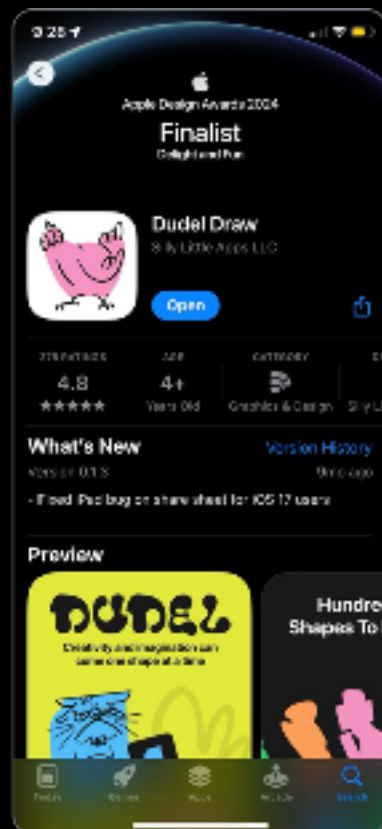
9:25

Apple Design Awards 2024

Finalist

Delight and Fun

Dudel Draw

Silly Little Apps LLC

Open

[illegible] RATINGS | AGE | CATEGORY
4.8 | 4+ | 
★★★★★ | Years Old | Graphics & Design | Silly L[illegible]

What's New

Version History

Version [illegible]

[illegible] ago

- Fixed iPad bug on share sheet for iOS 17 users

Preview

DUDEL

Creativity and imagination can come one shape at a time

Hundre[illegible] Shapes To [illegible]

Today

Games

Apps

Arcade

Search